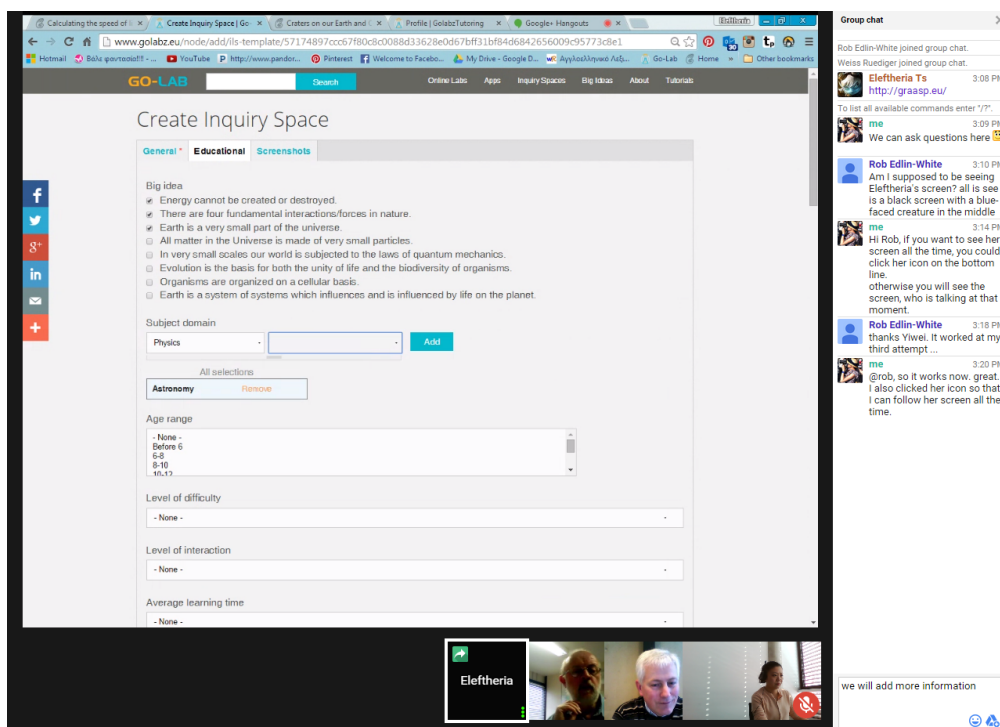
Calculating the speed of | Create Inquiry Space | Go | Craters on our Earth and | Profile | GolabzTutoring | Google+ Hangouts

Eleftheria

www.golabz.eu/node/add/ils-template/57174897ccc67f80c8c0088d33628e0d67bff31bf84d6842656009c95773c8e1

Hotmail | Βόλι φαντασίας!!! - ... | YouTube | http://www.pandor... | Pinterest | Welcome to Facebo... | My Drive - Google D... | Αγγλοελληνικό Λεξ... | Go-Lab | Home | Other bookmarks

GO-LAB | Search | Online Labs | Apps | Inquiry Spaces | Big Ideas | About | Tutorials

Create Inquiry Space

General * | Educational | Screenshots

Big idea
Energy cannot be created or destroyed.
There are four fundamental interactions/forces in nature.
Earth is a very small part of the universe.
All matter in the Universe is made of very small particles.
In very small scales our world is subjected to the laws of quantum mechanics.
Evolution is the basis for both the unity of life and the biodiversity of organisms.
Organisms are organized on a cellular basis.
Earth is a system of systems which influences and is influenced by life on the planet.

Subject domain
Physics | Add
All selections
Astronomy | Remove

Age range
- None -
Before 6
6-8
8-10
10-12

Level of difficulty
- None -

Level of interaction
- None -

Average learning time
- None -

Eleftheria

Group chat
Rob Edlin-White joined group chat.
Weiss Ruediger joined group chat.
Eleftheria Ts 3:08 PM
http://graasp.eu/
To list all available commands enter "/?".
me 3:09 PM
We can ask questions here
Rob Edlin-White 3:10 PM
Am I supposed to be seeing Eleftheria's screen? all is see is a black screen with a blue-faced creature in the middle
me 3:14 PM
Hi Rob, if you want to see her screen all the time, you could click her icon on the bottom line.
otherwise you will see the screen, who is talking at that moment.
Rob Edlin-White 3:18 PM
thanks Yiwei. It worked at my third attempt ...
me 3:20 PM
@rob, so it works now. great. I also clicked her icon so that I can follow her screen all the time.

we will add more information